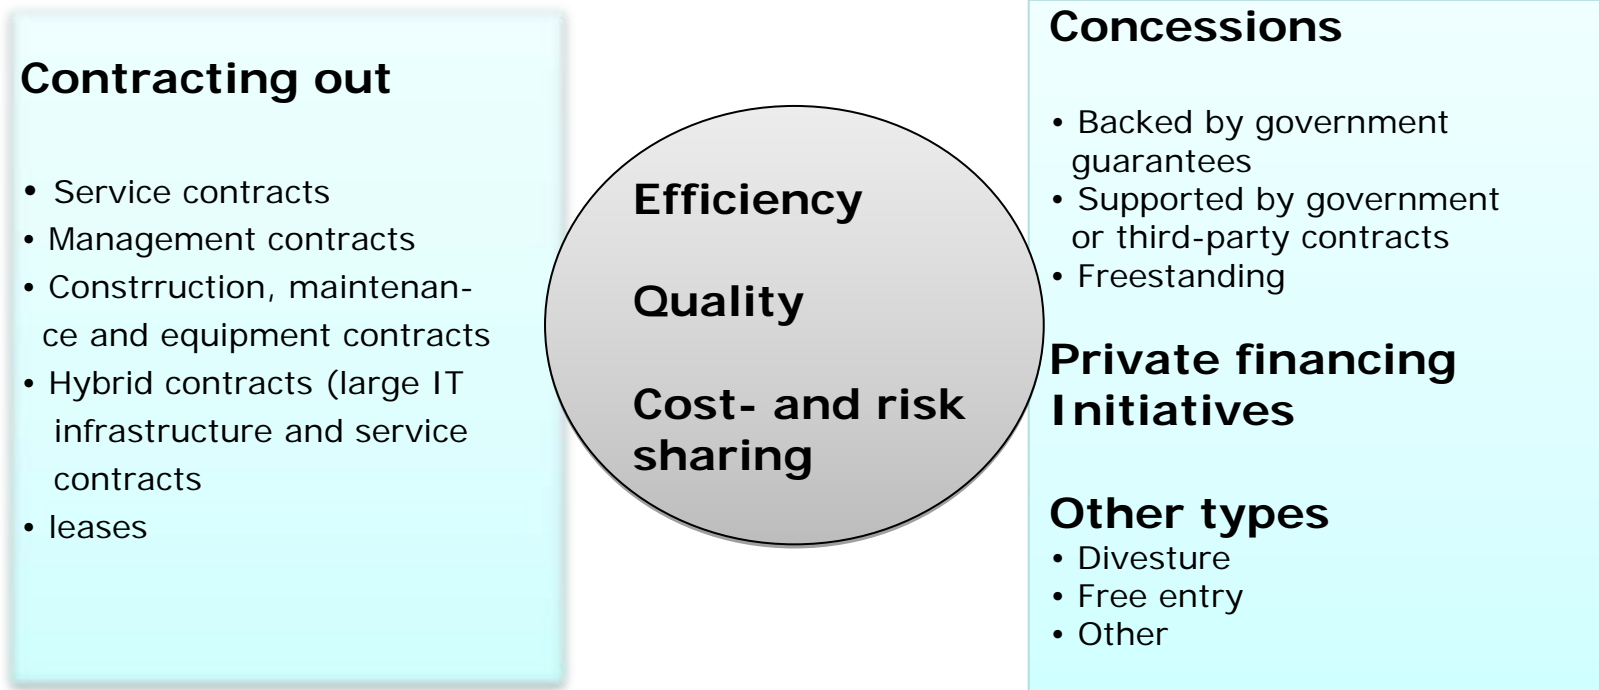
Contracting out

• Service contracts
• Management contracts
• Constrruction, maintenance and equipment contracts
• Hybrid contracts (large IT infrastructure and service contracts
• leases

Efficiency

Quality

Cost- and risk sharing

Concessions

• Backed by government guarantees
• Supported by government or third-party contracts
• Freestanding

Private financing Initiatives

Other types
• Divesture
• Free entry
• Other